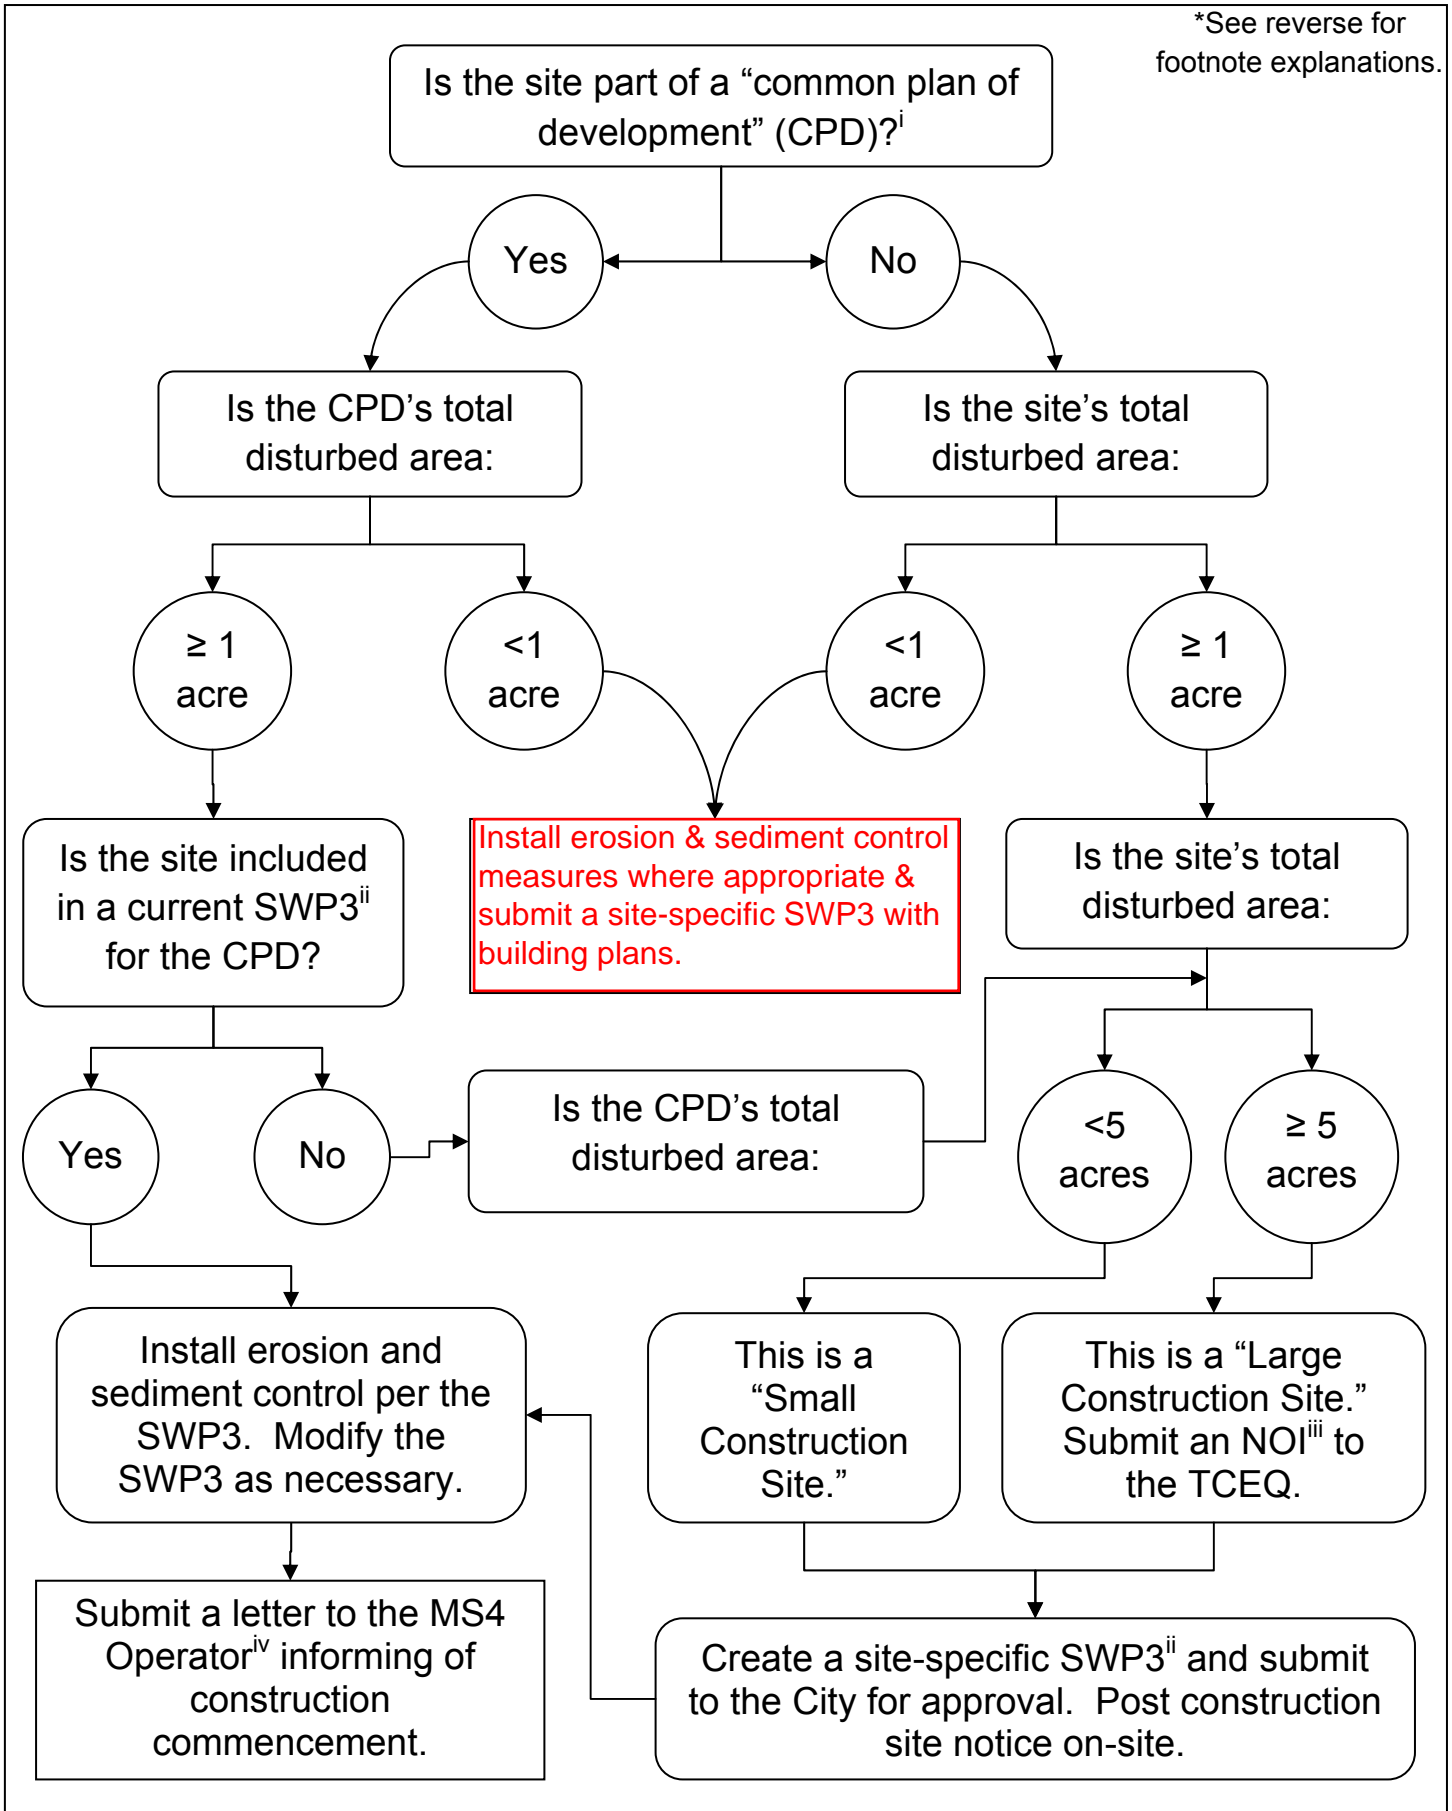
*See reverse for footnote explanations.

Is the site part of a “common plan of development” (CPD)?$^{i}$

Yes

No

Is the CPD’s total disturbed area:

Is the site’s total disturbed area:

≥ 1 acre

<1 acre

<1 acre

≥ 1 acre

Is the site included in a current SWP3$^{ii}$ for the CPD?

Install erosion & sediment control measures where appropriate & submit a site-specific SWP3 with building plans.

Is the site’s total disturbed area:

Yes

No

Is the CPD’s total disturbed area:

<5 acres

≥ 5 acres

Install erosion and sediment control per the SWP3. Modify the SWP3 as necessary.

This is a “Small Construction Site.”

This is a “Large Construction Site.” Submit an NOI$^{iii}$ to the TCEQ.

Submit a letter to the MS4 Operator$^{iv}$ informing of construction commencement.

Create a site-specific SWP3$^{ii}$ and submit to the City for approval. Post construction site notice on-site.